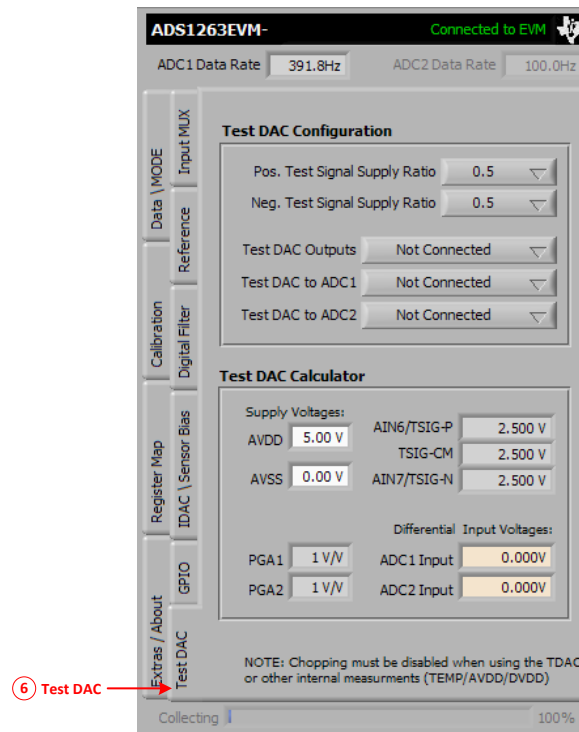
ADS1263EVM-

Connected to EVM

ADC1 Data Rate 391.8Hz

ADC2 Data Rate 100.0Hz

Data \ MODE

Input MUX

Reference

Calibration

Digital Filter

Register Map

IDAC \ Sensor Bias

GPIO

Extras / About

Test DAC

Test DAC Configuration

Pos. Test Signal Supply Ratio 0.5

Neg. Test Signal Supply Ratio 0.5

Test DAC Outputs Not Connected

Test DAC to ADC1 Not Connected

Test DAC to ADC2 Not Connected

Test DAC Calculator

Supply Voltages:

AVDD 5.00 V

AVSS 0.00 V

AIN6/TSIG-P 2.500 V

TSIG-CM 2.500 V

AIN7/TSIG-N 2.500 V

Differential Input Voltages:

PGA1 1 V/V

ADC1 Input 0.000V

PGA2 1 V/V

ADC2 Input 0.000V

NOTE: Chopping must be disabled when using the TDAC or other internal measurments (TEMP/AVDD/DVDD)

6 Test DAC

Collecting

100%